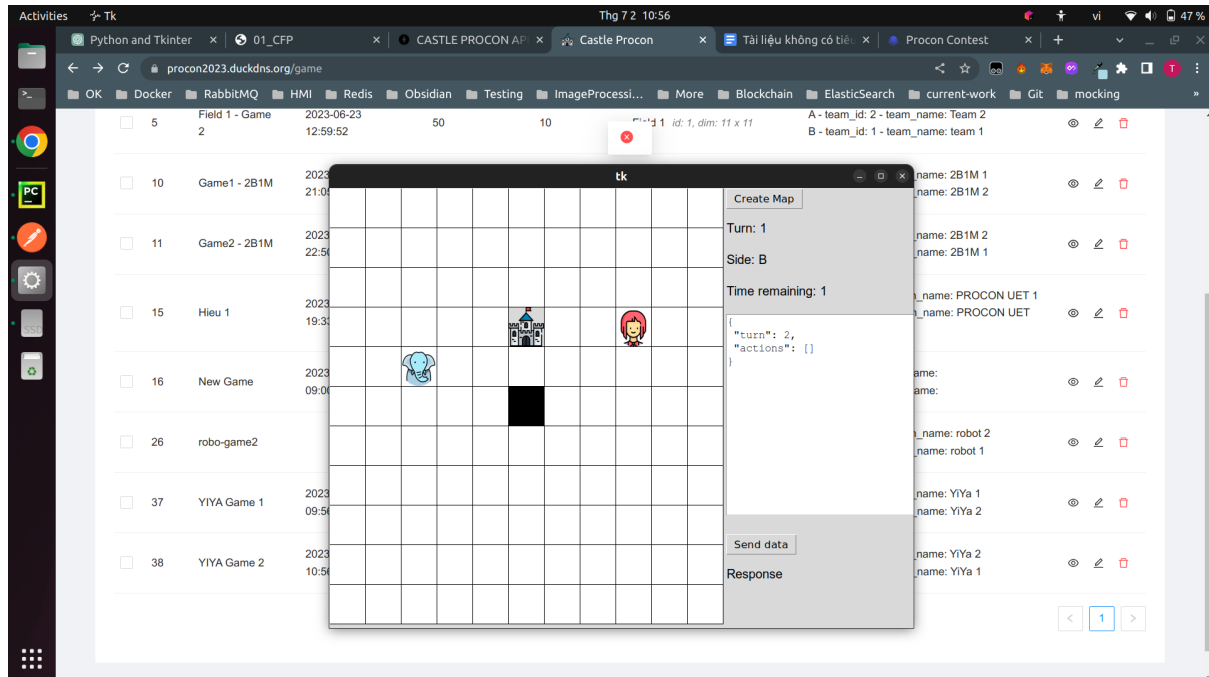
Activities Tk Thg 7 2 10:56 vi 47 %

Python and Tkinter × 01_CFP × CASTLE PROCON AP × Castle Procon × Tài liệu không có tiêu × Procon Contest × +

procon2023.duckdns.org/game

OK Docker RabbitMQ HMI Redis Obsidian Testing ImageProcessi... More Blockchain ElasticSearch current-work Git mocking

| | | | | | | |
|---|---|---|---|---|---|---|
| 5 | Field 1 - Game 2 | 2023-06-23 12:59:52 | 50 | 10 | Field 1 id: 1, dim: 11 x 11 | A - team_id: 2 - team_name: Team 2<br>B - team_id: 1 - team_name: team 1 |
| 10 | Game1 - 2B1M | 2023 21:0 | | | | name: 2B1M 1<br>name: 2B1M 2 |
| 11 | Game2 - 2B1M | 2023 22:5 | | | | name: 2B1M 2<br>name: 2B1M 1 |
| 15 | Hieu 1 | 2023 19:3 | | | | name: PROCON UET 1<br>name: PROCON UET |
| 16 | New Game | 2023 09:0 | | | | ame:<br>ame: |
| 26 | robo-game2 | | | | | name: robot 2<br>name: robot 1 |
| 37 | YIYA Game 1 | 2023 09:5 | | | | name: YiYa 1<br>name: YiYa 2 |
| 38 | YIYA Game 2 | 2023 10:5 | | | | name: YiYa 2<br>name: YiYa 1 |

tk

Create Map

Turn: 1

Side: B

Time remaining: 1

{
"turn": 2,
"actions": []
}

Send data

Response

< 1 >